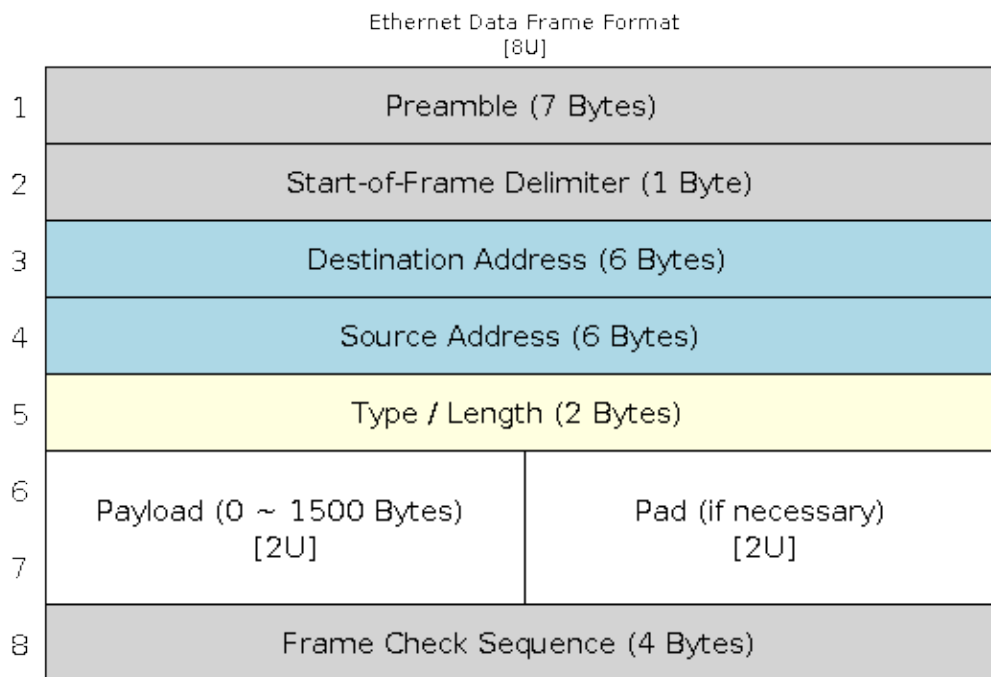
Ethernet Data Frame Format
[8U]

1 Preamble (7 Bytes)

2 Start-of-Frame Delimiter (1 Byte)

3 Destination Address (6 Bytes)

4 Source Address (6 Bytes)

5 Type / Length (2 Bytes)

6

Payload (0 ~ 1500 Bytes)
[2U]

Pad (if necessary)
[2U]

7

8 Frame Check Sequence (4 Bytes)